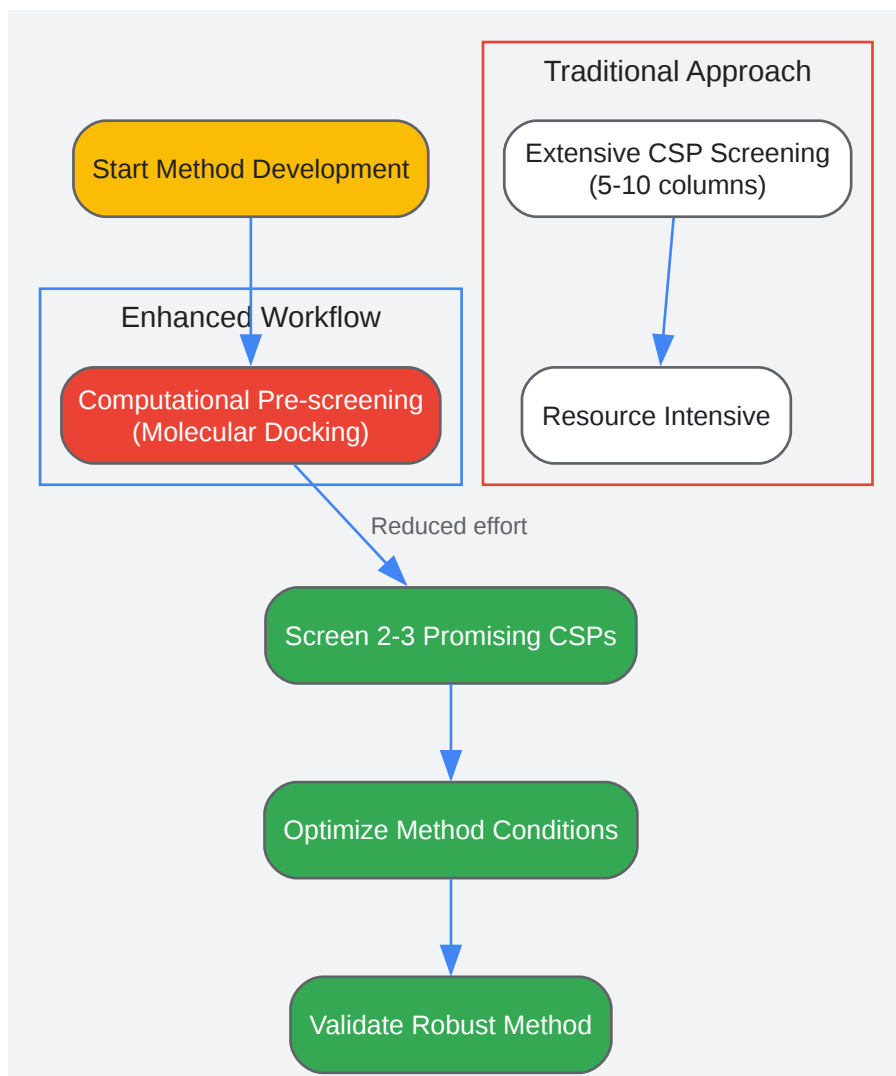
Start Method Development

Enhanced Workflow

Computational Pre-screening
(Molecular Docking)

Traditional Approach

Extensive CSP Screening
(5-10 columns)

Resource Intensive

Reduced effort

Screen 2-3 Promising CSPs

Optimize Method Conditions

Validate Robust Method